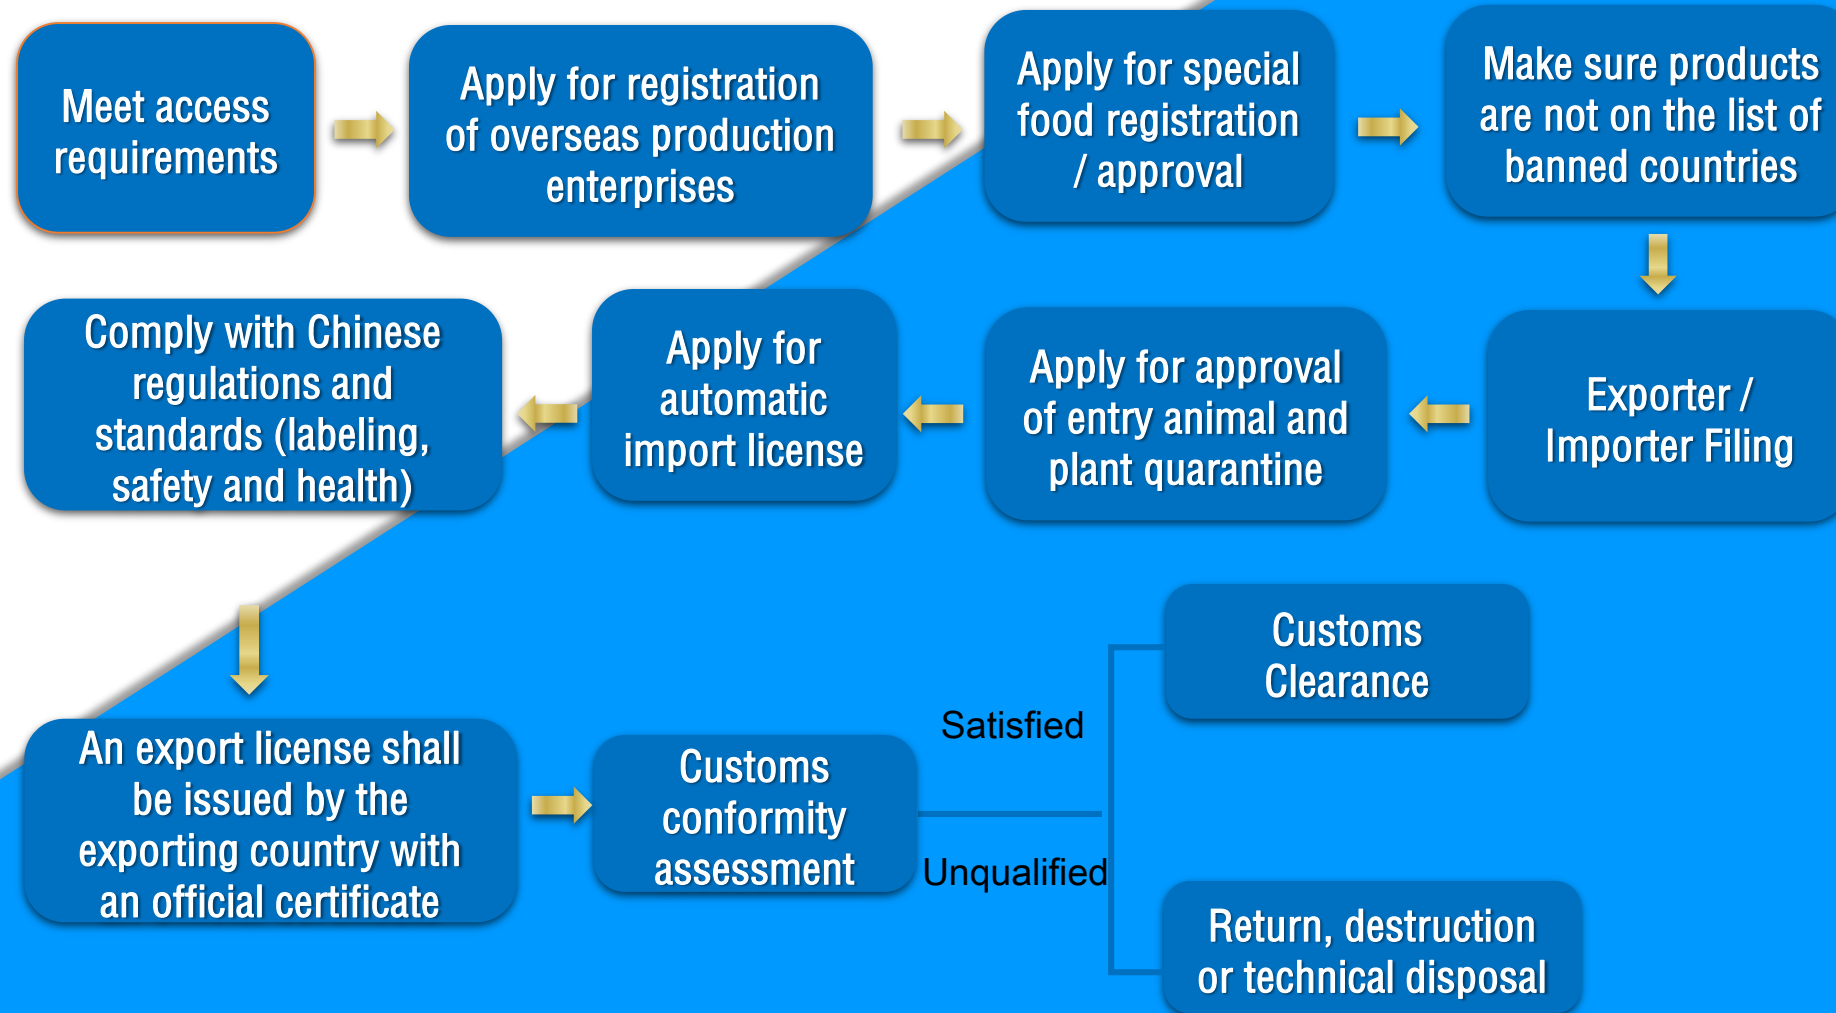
Meet access requirements

Apply for registration of overseas production enterprises

Apply for special food registration / approval

Make sure products are not on the list of banned countries

Exporter / Importer Filing

Apply for approval of entry animal and plant quarantine

Apply for automatic import license

Comply with Chinese regulations and standards (labeling, safety and health)

An export license shall be issued by the exporting country with an official certificate

Customs conformity assessment

Satisfied

Unqualified

Customs Clearance

Return, destruction or technical disposal